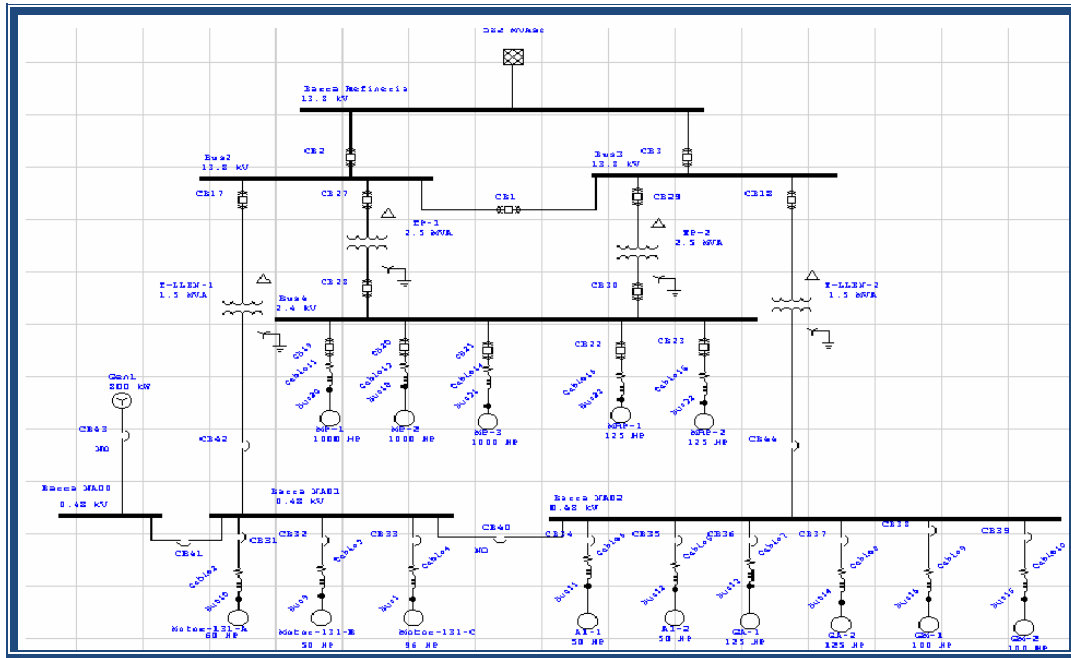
552 MVAsc

Barra Refineria
13.8 kV

CB2

CB3

Bus2
13.8 kV

Bus3
13.8 kV

CB17

CB27

CB1

CB29

CB18

TP-1
2.5 MVA

TP-2
2.5 MVA

T-LLEN-1
1.5 MVA

T-LLEN-2
1.5 MVA

CB28

CB30

Bus4
2.4 kV

CB19

CB20

CB21

CB22

CB23

Cable11

Cable17

Cable18

Cable15

Cable16

Bus20

Bus18

Bus21

Bus22

Bus22

Gen1
800 kW

MP-1
1000 HP

MP-2
1000 HP

MP-3
1000 HP

MAP-1
125 HP

MAP-2
125 HP

CB43

NO

CB42

CB44

Barra MA00
0.48 kV

Barra MA01
0.48 kV

Barra MA02
0.48 kV

CB41

CB31

CB32

CB33

CB40

NO

CB34

CB35

CB36

CB37

CB38

CB39

Cable2

Cable3

Cable4

Cable5

Cable6

Cable7

Cable8

Cable9

Cable10

Bus10

Bus9

Bus1

Bus11

Bus12

Bus13

Bus14

Bus15

Bus16

Motor-131-A
60 HP

Motor-131-B
50 HP

Motor-131-C
96 HP

AI-1
50 HP

AI-2
50 HP

GA-1
125 HP

GA-2
125 HP

GN-1
100 HP

GN-2
100 HP